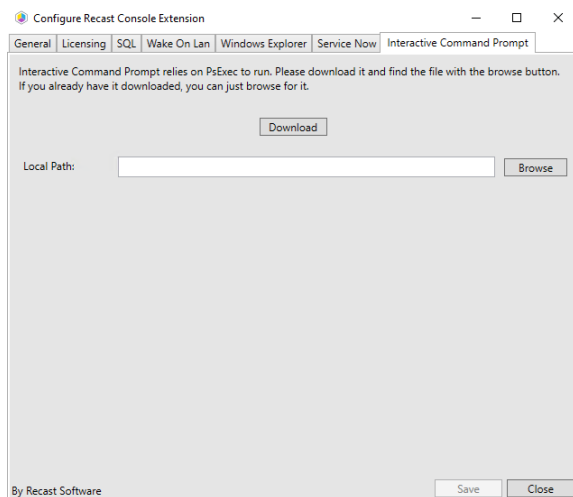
Configure Recast Console Extension

General | Licensing | SQL | Wake On Lan | Windows Explorer | Service Now | Interactive Command Prompt

Interactive Command Prompt relies on PsExec to run. Please download it and find the file with the browse button. If you already have it downloaded, you can just browse for it.

Download

Local Path:

Browse

By Recast Software

Save

Close